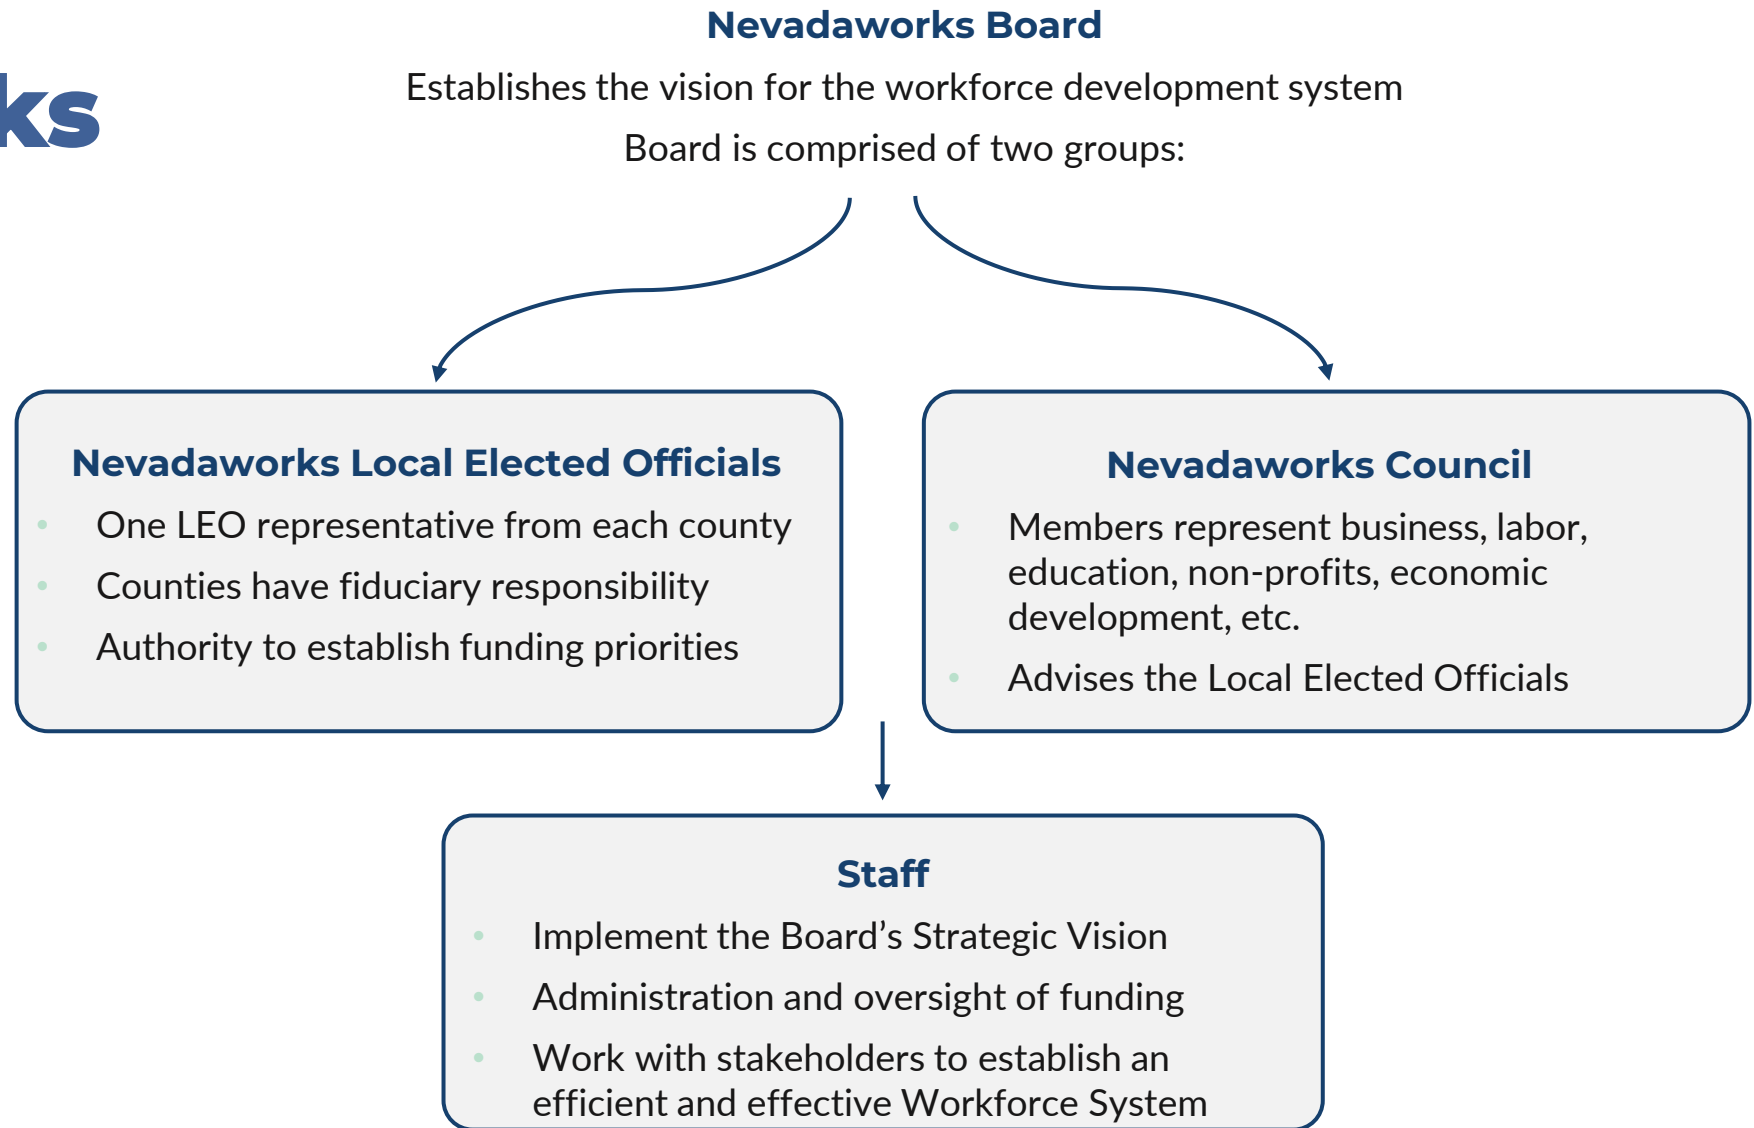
ks

Nevadaworks Board

Establishes the vision for the workforce development system

Board is comprised of two groups:

Nevadaworks Local Elected Officials

- One LEO representative from each county
- Counties have fiduciary responsibility
- Authority to establish funding priorities

Nevadaworks Council

- Members represent business, labor, education, non-profits, economic development, etc.
- Advises the Local Elected Officials

Staff

- Implement the Board's Strategic Vision
- Administration and oversight of funding
- Work with stakeholders to establish an efficient and effective Workforce System